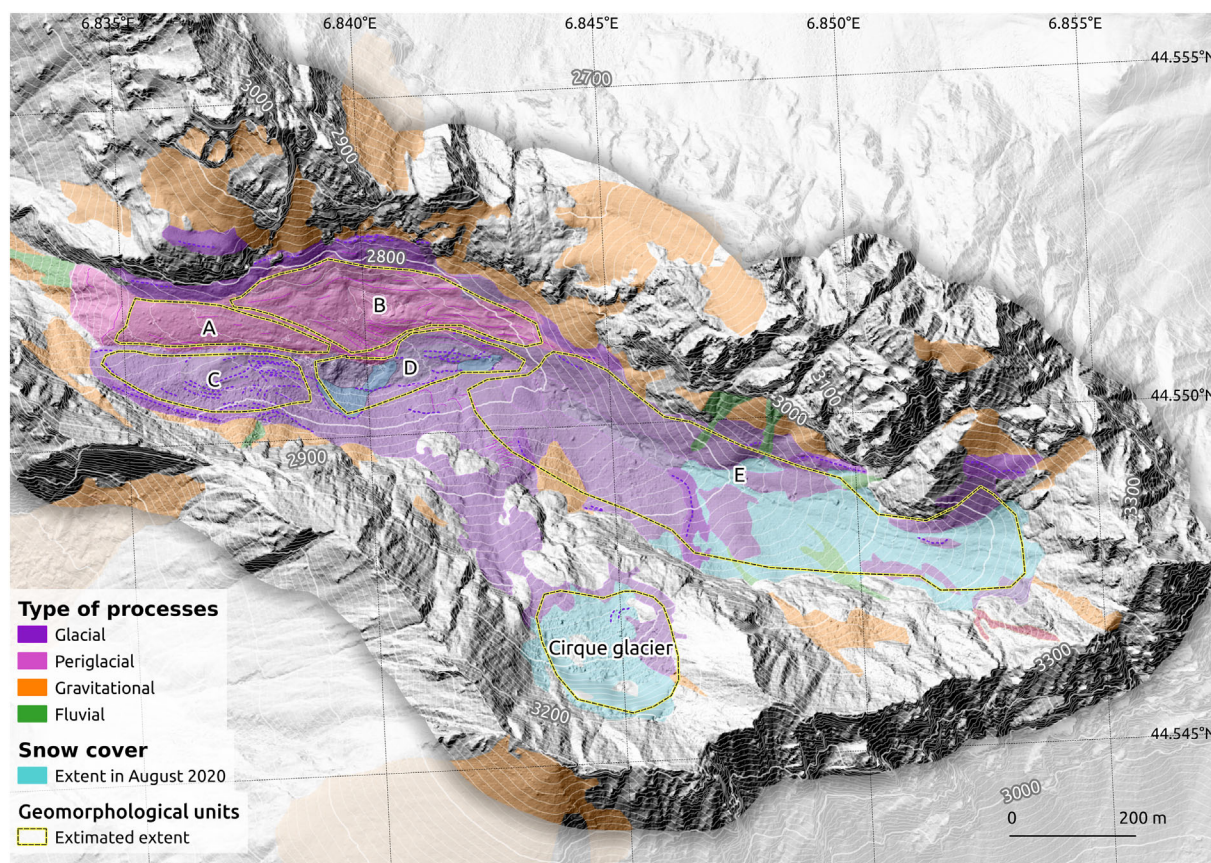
6.835°E
6.840°E
6.845°E
6.850°E
6.855°E
44.555°N
44.550°N
44.545°N
2700
3000
2900
2800
A
B
C
D
3100
3000
2900
E
3300
Cirque glacier
3200
3300
3000
0
200 m

Type of processes
Glacial
Periglacial
Gravitational
Fluvial

Snow cover
Extent in August 2020

Geomorphological units
Extimated extent